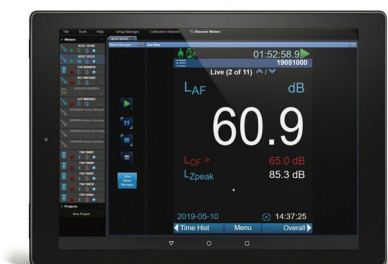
File Tools Help Setup Manager Calibration Attender Discover Meters

01:52:58.9
19051000
Live (2 of 11)
$L_{AF}$ dB
60.9
$L_{CF}$ > 65.0 dB
$L_{Zpeak}$ 85.3 dB
2019-05-10 14:37:25
Time Hist Menu Overall

Projects
New Project